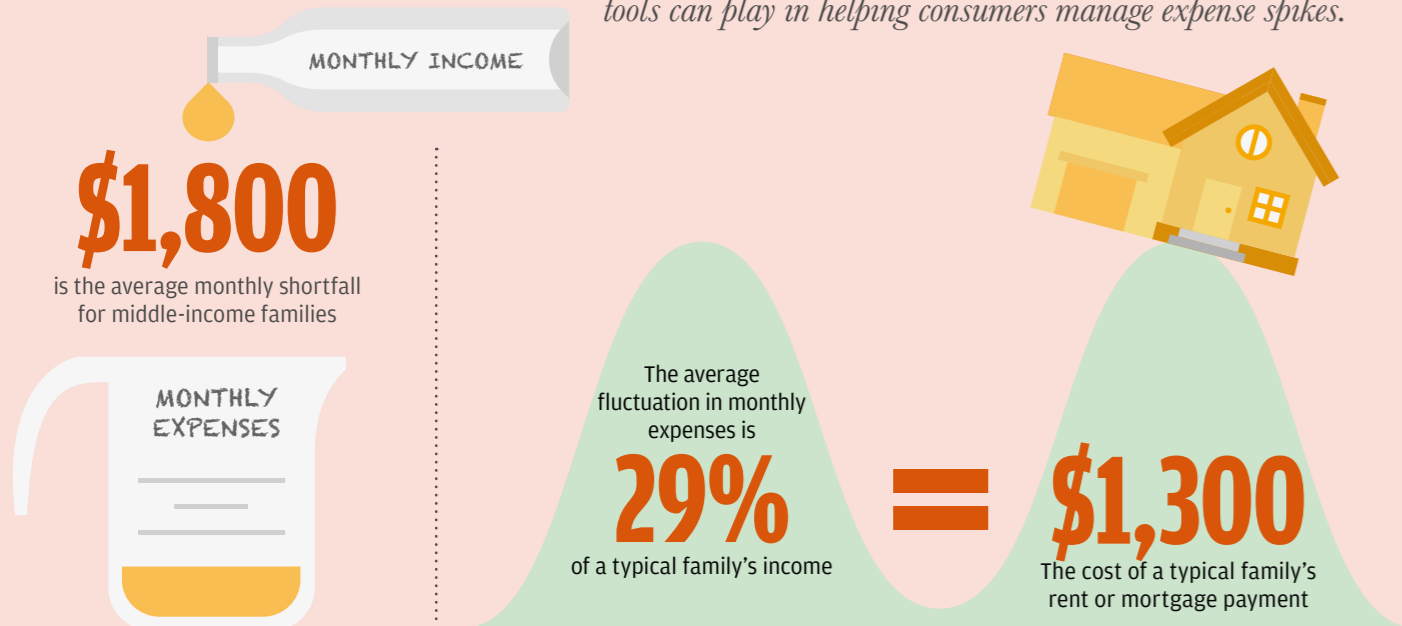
tools can play in helping consumers manage expense spikes.

MONTHLY INCOME

$1,800
is the average monthly shortfall for middle-income families

MONTHLY EXPENSES

The average fluctuation in monthly expenses is
29%
of a typical family's income

=

$1,300
The cost of a typical family's rent or mortgage payment